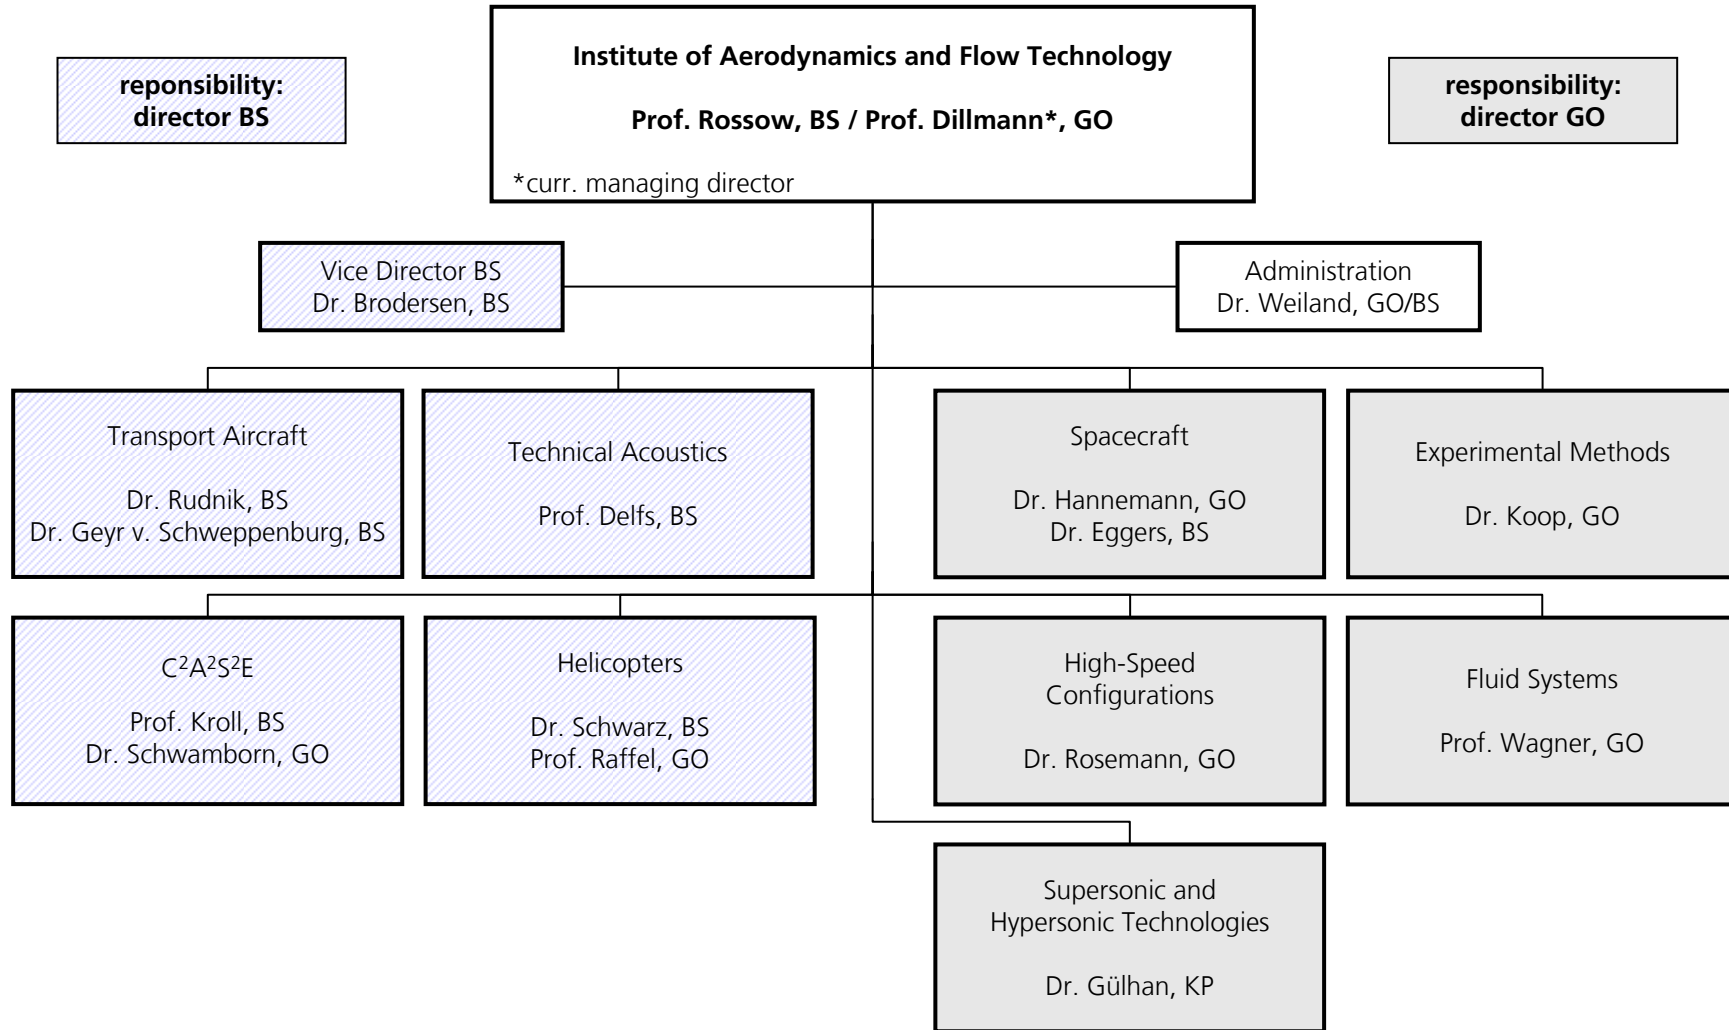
**Institute of Aerodynamics and Flow Technology**

**Prof. Rossow, BS / Prof. Dillmann*, GO**

*curr. managing director

**reponsibility: director BS**

**responsibility: director GO**

Vice Director BS
Dr. Brodersen, BS

Administration
Dr. Weiland, GO/BS

Transport Aircraft

Dr. Rudnik, BS
Dr. Geyr v. Schweppenburg, BS

Technical Acoustics

Prof. Delfs, BS

Spacecraft

Dr. Hannemann, GO
Dr. Eggers, BS

Experimental Methods

Dr. Koop, GO

$C^2A^2S^2E$

Prof. Kroll, BS
Dr. Schwamborn, GO

Helicopters

Dr. Schwarz, BS
Prof. Raffel, GO

High-Speed Configurations

Dr. Rosemann, GO

Fluid Systems

Prof. Wagner, GO

Supersonic and Hypersonic Technologies

Dr. Gülhan, KP